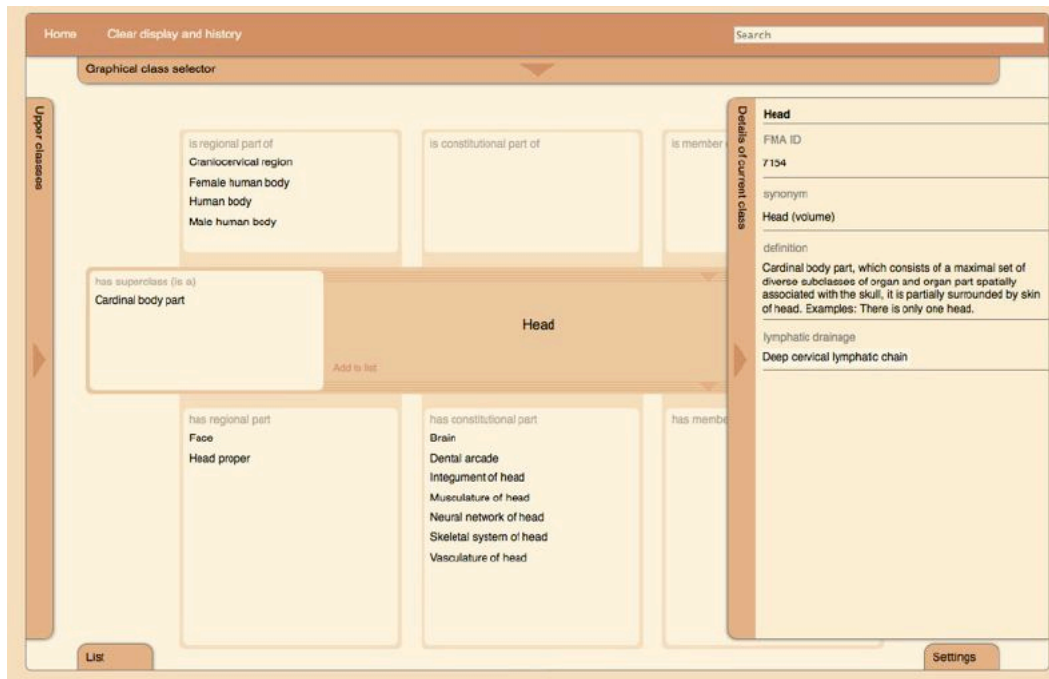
Home Clear display and history

Search

Graphical class selector

Upper classes

is regional part of
Craniocervical region
Female human body
Human body
Male human body

is constitutional part of

is member

has superclass (is a)
Cardinal body part

Head

Add to list

has regional part
Face
Head proper

has constitutional part
Brain
Dental arcade
Integument of head
Musculature of head
Neural network of head
Skeletal system of head
Vasculature of head

has membe

Details of current class

Head

FMA ID
7154

synonym
Head (volume)

definition
Cardinal body part, which consists of a maximal set of diverse subclasses of organ and organ part spatially associated with the skull, it is partially surrounded by skin of head. Examples: There is only one head.

lymphatic drainage
Deep cervical lymphatic chain

List

Settings